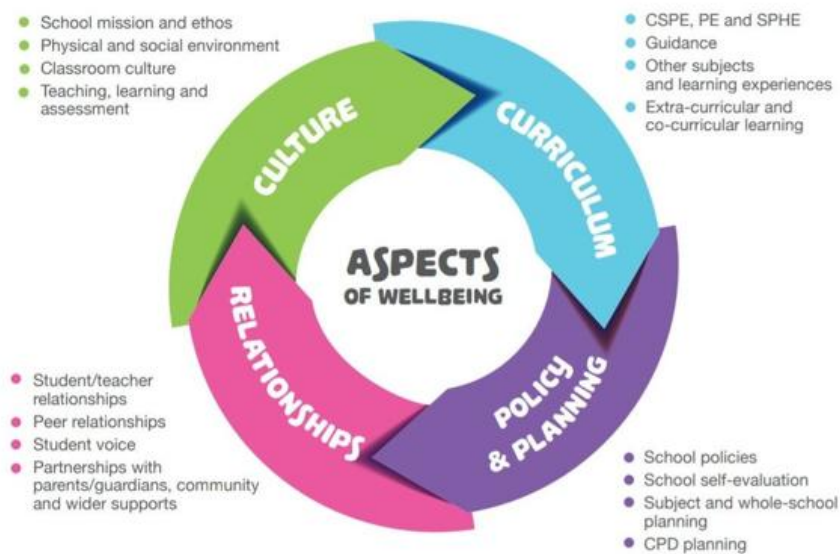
- School mission and ethos
- Physical and social environment
- Classroom culture
- Teaching, learning and assessment

- CSPE, PE and SPHE
- Guidance
- Other subjects and learning experiences
- Extra-curricular and co-curricular learning

CULTURE

CURRICULUM

ASPECTS OF WELLBEING

RELATIONSHIPS

POLICY & PLANNING

- Student/teacher relationships
- Peer relationships
- Student voice
- Partnerships with parents/guardians, community and wider supports

- School policies
- School self-evaluation
- Subject and whole-school planning
- CPD planning